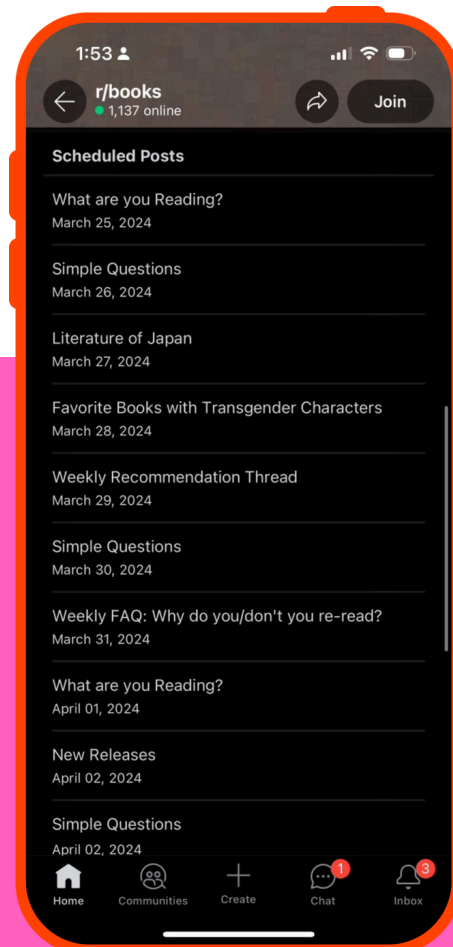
1:53

r/books
1,137 online

Join

Scheduled Posts

What are you Reading?
March 25, 2024

Simple Questions
March 26, 2024

Literature of Japan
March 27, 2024

Favorite Books with Transgender Characters
March 28, 2024

Weekly Recommendation Thread
March 29, 2024

Simple Questions
March 30, 2024

Weekly FAQ: Why do you/don't you re-read?
March 31, 2024

What are you Reading?
April 01, 2024

New Releases
April 02, 2024

Simple Questions
April 02, 2024

Home
Communities
Create
1
Chat
3
Inbox